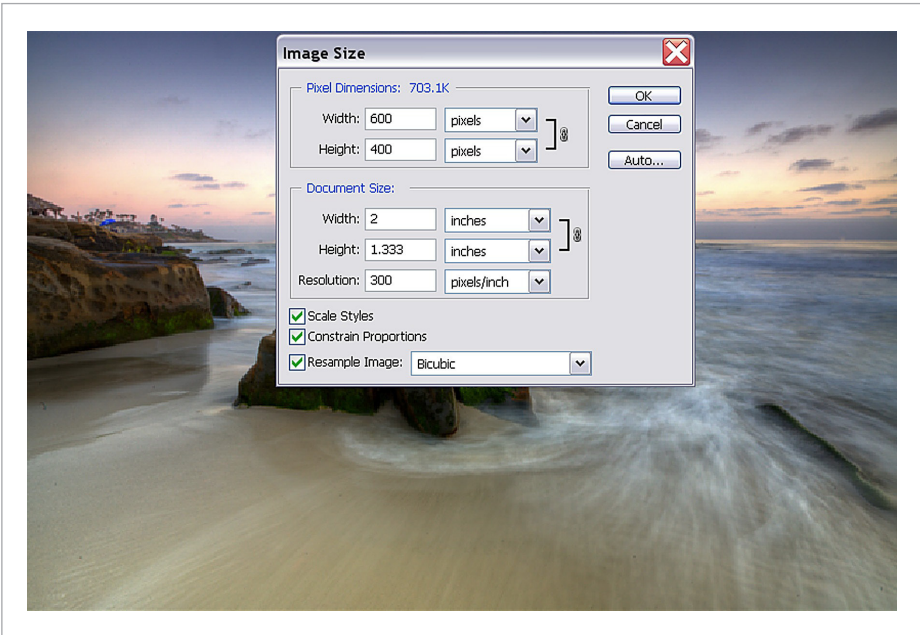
Image Size

Pixel Dimensions: 703.1K

Width: 600 pixels

Height: 400 pixels

OK

Cancel

Auto...

Document Size:

Width: 2 inches

Height: 1.333 inches

Resolution: 300 pixels/inch

Scale Styles

Constrain Proportions

Resample Image: Bicubic